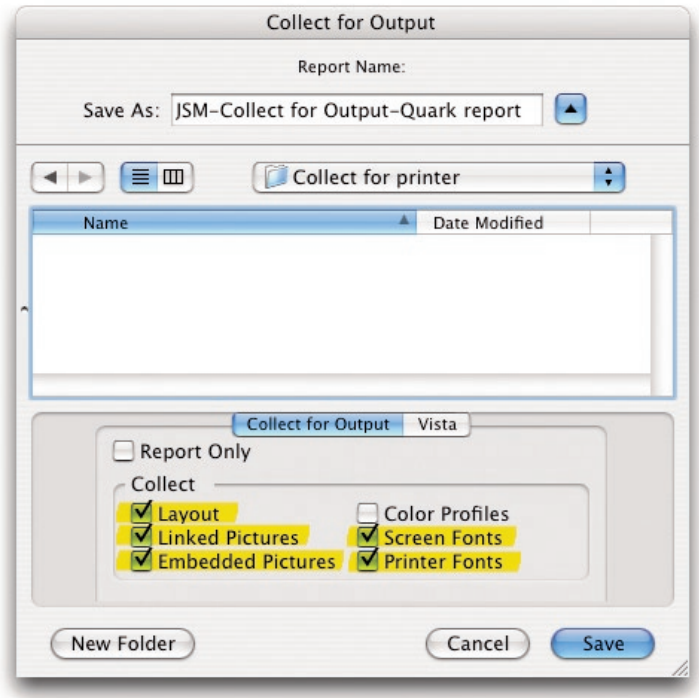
Collect for Output

Report Name:

Save As: JSM-Collect for Output-Quark report

Collect for printer

| Name | Date Modified |
|---|---|

Collect for Output | Vista

Report Only

Collect

Layout
Linked Pictures
Embedded Pictures
Color Profiles
Screen Fonts
Printer Fonts

New Folder

Cancel

Save